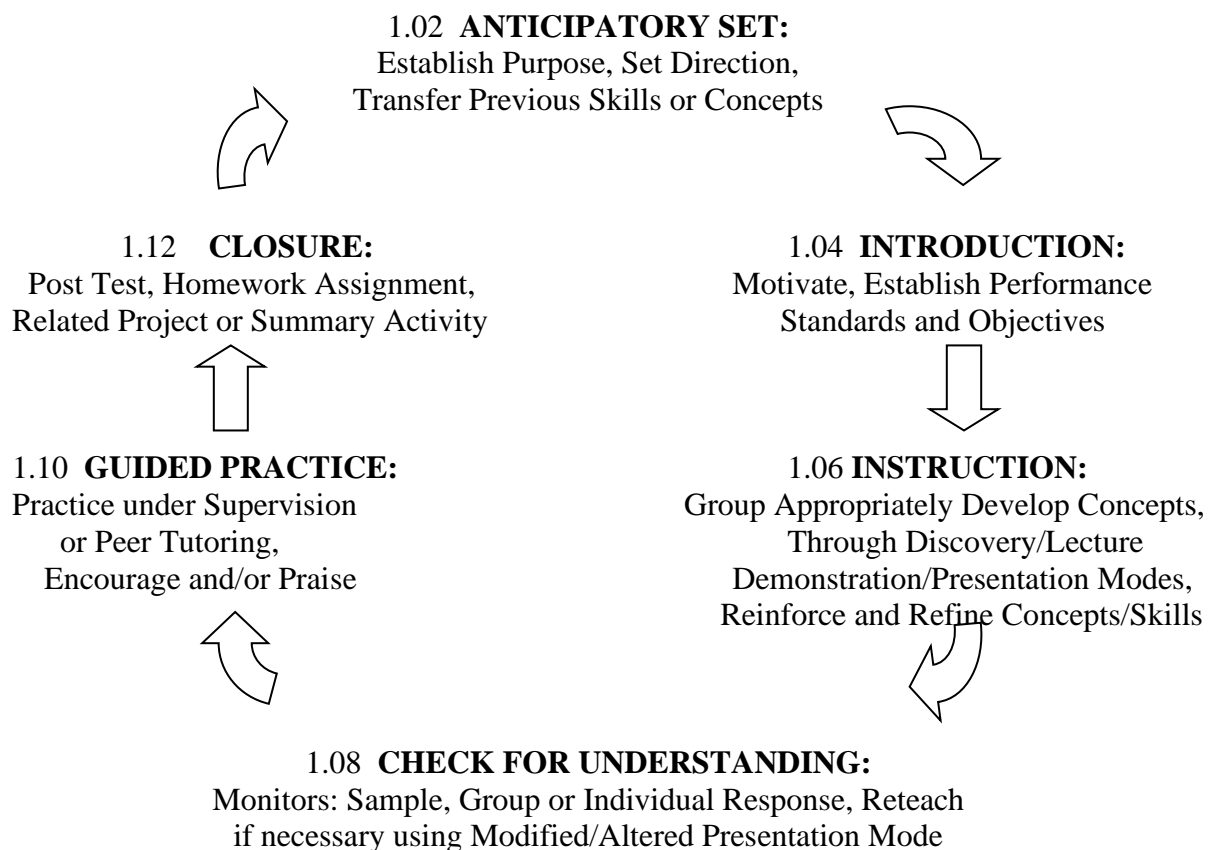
1.02 **ANTICIPATORY SET:**
Establish Purpose, Set Direction, Transfer Previous Skills or Concepts

1.04 **INTRODUCTION:**
Motivate, Establish Performance Standards and Objectives

1.06 **INSTRUCTION:**
Group Appropriately Develop Concepts, Through Discovery/Lecture Demonstration/Presentation Modes, Reinforce and Refine Concepts/Skills

1.08 **CHECK FOR UNDERSTANDING:**
Monitors: Sample, Group or Individual Response, Reteach if necessary using Modified/Altered Presentation Mode

1.10 **GUIDED PRACTICE:**
Practice under Supervision or Peer Tutoring, Encourage and/or Praise

1.12 **CLOSURE:**
Post Test, Homework Assignment, Related Project or Summary Activity